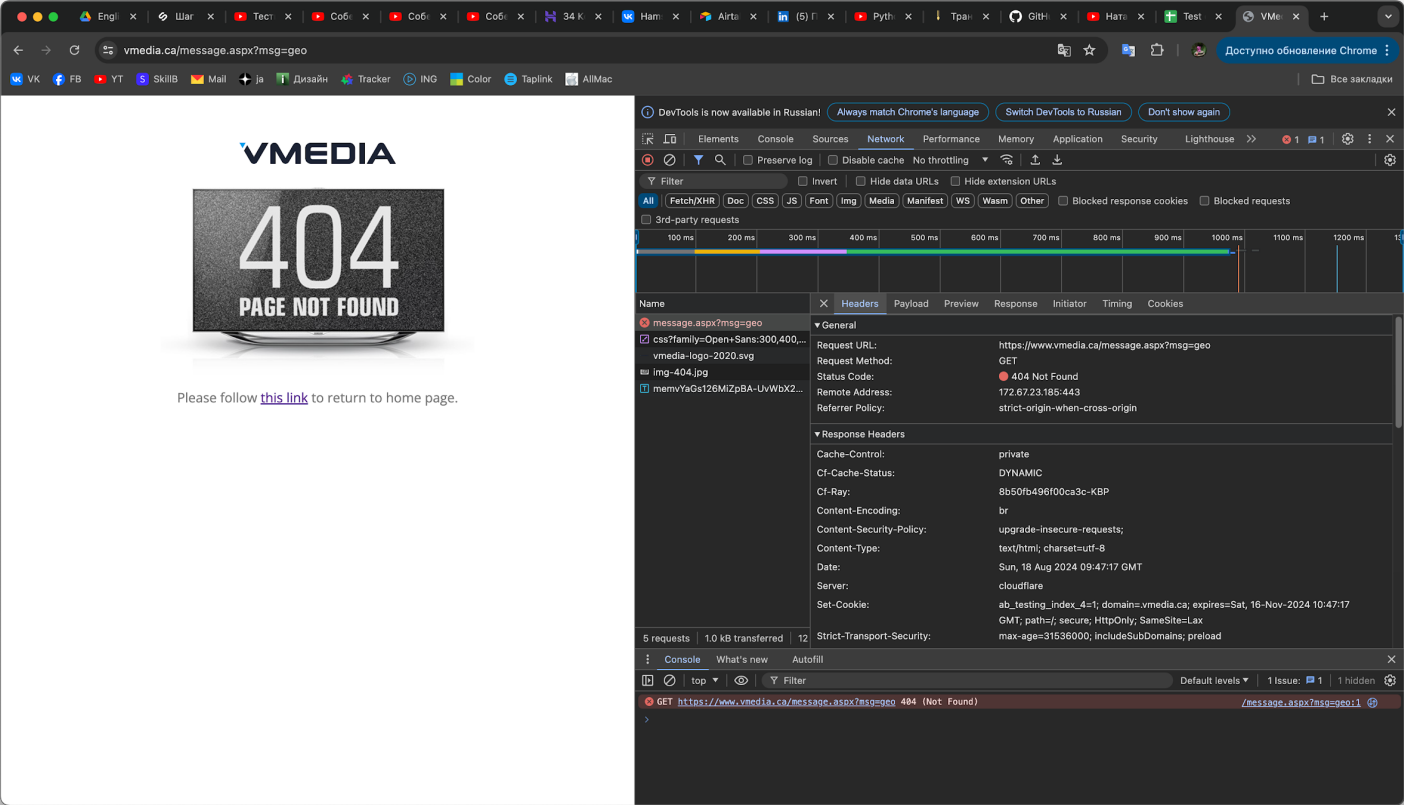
Engli | Шаг | Тест | Собе | Собе | Собе | 34 K | Нап | Airta | (5) П | Pyth | Тран | GitH | Ната | Test | VMe

vmedia.ca/message.aspx?msg=geo

Доступно обновление Chrome

VK FB YT SkillB Mail ja Дизайн Tracker ING Color Taplink AllMac

Все закладки

VMEDIA

404
PAGE NOT FOUND

Please follow this link to return to home page.

DevTools is now available in Russian! Always match Chrome's language Switch DevTools to Russian Don't show again

Elements Console Sources Network Performance Memory Application Security Lighthouse 1 1

Preserve log Disable cache No throttling

Filter Invert Hide data URLs Hide extension URLs

All Fetch/XHR Doc CSS JS Font Img Media Manifest WS Wasm Other Blocked response cookies Blocked requests

3rd-party requests

100 ms 200 ms 300 ms 400 ms 500 ms 600 ms 700 ms 800 ms 900 ms 1000 ms 1100 ms 1200 ms 13

Name
message.aspx?msg=geo
css?family=Open+Sans:300,400,...
vmedia-logo-2020.svg
img-404.jpg
memvYaGs126MiZpBA-UvWbX2...

5 requests 1.0 kB transferred 12

Headers Payload Preview Response Initiator Timing Cookies

▼General
| | |
|---|---|
| Request URL: | https://www.vmedia.ca/message.aspx?msg=geo |
| Request Method: | GET |
| Status Code: | 404 Not Found |
| Remote Address: | 172.67.23.185:443 |
| Referrer Policy: | strict-origin-when-cross-origin |

▼Response Headers
| | |
|---|---|
| Cache-Control: | private |
| Cf-Cache-Status: | DYNAMIC |
| Cf-Ray: | 8b50fb496f00ca3c-KBP |
| Content-Encoding: | br |
| Content-Security-Policy: | upgrade-insecure-requests; |
| Content-Type: | text/html; charset=utf-8 |
| Date: | Sun, 18 Aug 2024 09:47:17 GMT |
| Server: | cloudflare |
| Set-Cookie: | ab_testing_index_4=1; domain=.vmedia.ca; expires=Sat, 16-Nov-2024 10:47:17 GMT; path=/; secure; HttpOnly; SameSite=Lax |
| Strict-Transport-Security: | max-age=31536000; includeSubDomains; preload |

Console What's new Autofill

top Filter Default levels 1 Issue: 1 1 hidden

GET https://www.vmedia.ca/message.aspx?msg=geo 404 (Not Found) /message.aspx?msg=geo:1